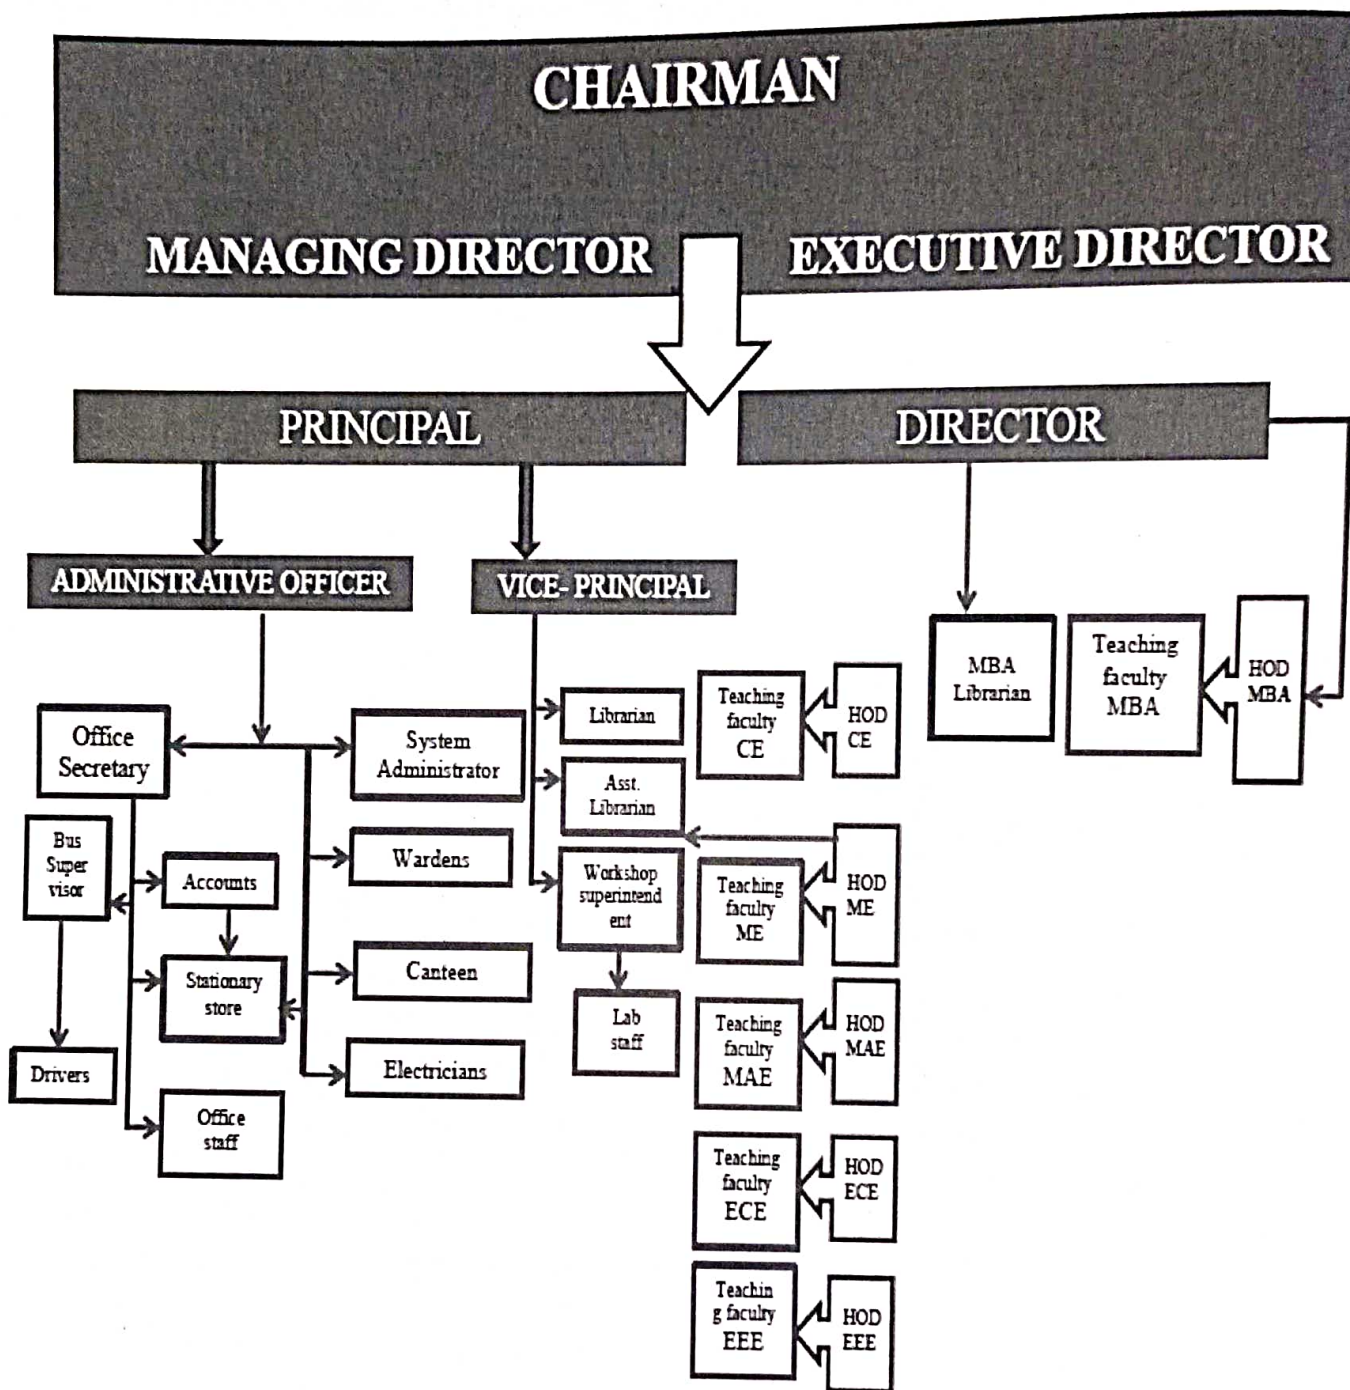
CHAIRMAN

MANAGING DIRECTOR

EXECUTIVE DIRECTOR

PRINCIPAL

DIRECTOR

ADMINISTRATIVE OFFICER

VICE- PRINCIPAL

MBA Librarian

Teaching faculty MBA

HOD MBA

Office Secretary

System Administrator

Librarian

Teaching faculty CE

HOD CE

Asst. Librarian

Bus Super visor

Accounts

Wardens

Workshop superintend ent

Teaching faculty ME

HOD ME

Stationary store

Canteen

Lab staff

Teaching faculty MAE

HOD MAE

Drivers

Electricians

Office staff

Teaching faculty ECE

HOD ECE

Teachin g faculty EEE

HOD EEE